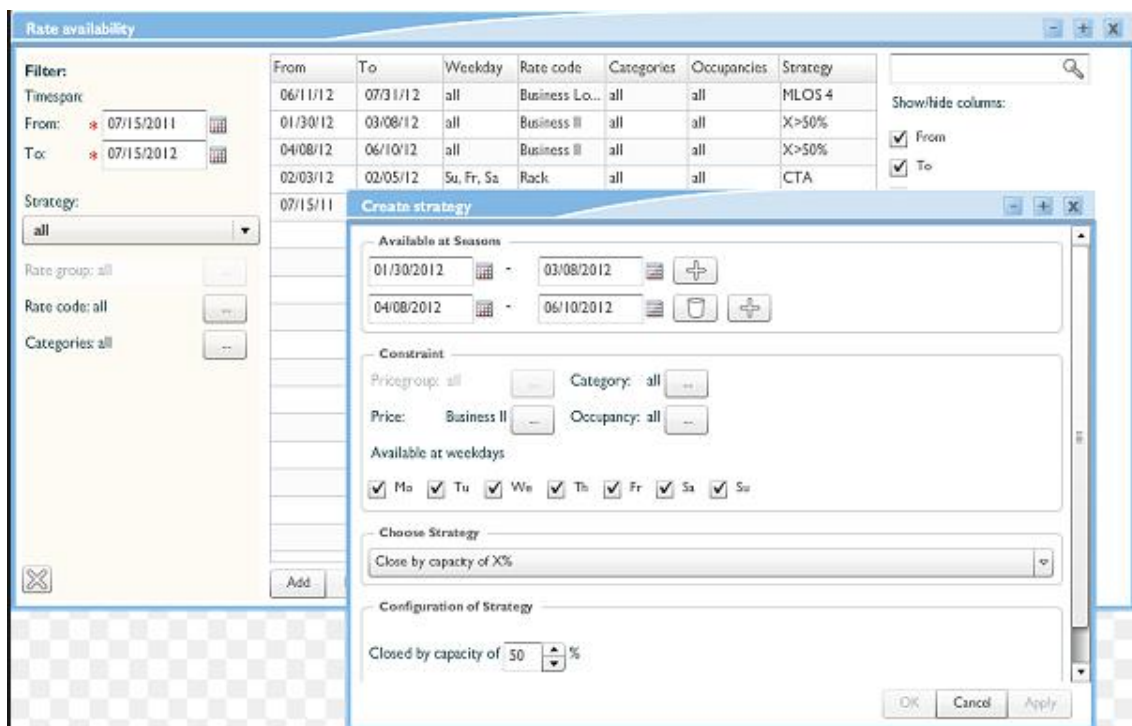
Rate availability

Filter:
Timespan:
From: * 07/15/2011
To: * 07/15/2012

Strategy:
all

Rate group: all ...
Rate code: all ...
Categories: all ...

| From | To | Weekday | Rate code | Categories | Occupancies | Strategy |
|---|---|---|---|---|---|---|
| 06/11/12 | 07/31/12 | all | Business Lo... | all | all | MLOS 4 |
| 01/30/12 | 03/08/12 | all | Business II | all | all | X>50% |
| 04/08/12 | 06/10/12 | all | Business II | all | all | X>50% |
| 02/03/12 | 02/05/12 | Su, Fr, Sa | Rack | all | all | CTA |
| 07/15/11 | | | | | | |

Add

Show/hide columns:
From
To

Create strategy

Available at Seasons
01/30/2012 - 03/08/2012
04/08/2012 - 06/10/2012

Constraint
Pricegroup: all ... Category: all ...
Price: Business II ... Occupancy: all ...
Available at weekdays
Mo Tu We Th Fr Sa Su

Choose Strategy
Close by capacity of X%

Configuration of Strategy
Closed by capacity of 50 %

OK Cancel Apply